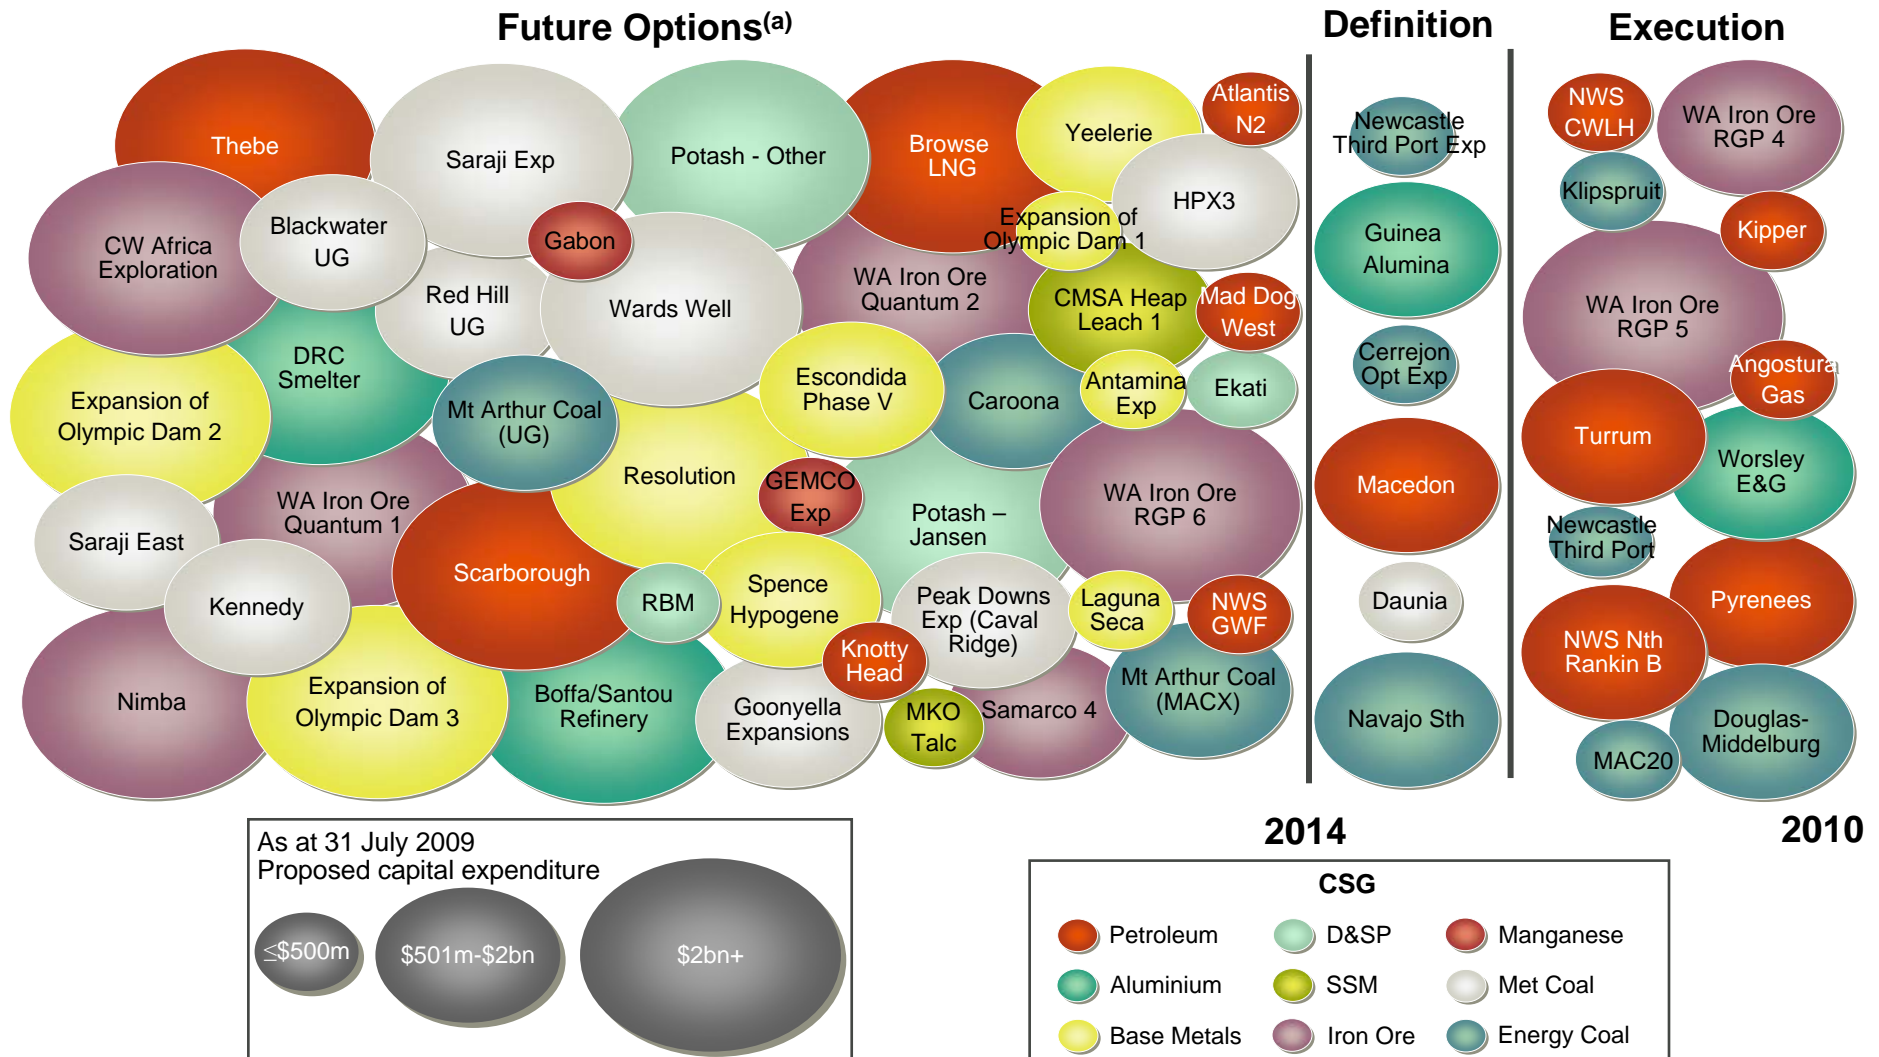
Future Options$^{(a)}$

Definition

Execution

Thebe

Saraji Exp

Potash - Other

Browse LNG

Yeelerie

Atlantis N2

CW Africa Exploration

Blackwater UG

Gabon

HPX3

Expansion of Olympic Dam 1

Red Hill UG

Wards Well

WA Iron Ore Quantum 2

CMSA Heap Leach 1

Mad Dog West

DRC Smelter

Expansion of Olympic Dam 2

Mt Arthur Coal (UG)

Escondida Phase V

Caroona

Antamina Exp

Ekati

Resolution

GEMCO Exp

Potash – Jansen

WA Iron Ore RGP 6

WA Iron Ore Quantum 1

Saraji East

Scarborough

Kennedy

RBM

Spence Hypogene

Peak Downs Exp (Caval Ridge)

Laguna Seca

NWS GWF

Knotty Head

Nimba

Expansion of Olympic Dam 3

Boffa/Santou Refinery

Goonyella Expansions

MKO Talc

Samarco 4

Mt Arthur Coal (MACX)

Newcastle Third Port Exp

Guinea Alumina

Cerrejon Opt Exp

Macedon

Daunia

Navajo Sth

NWS CWLH

WA Iron Ore RGP 4

Klipspruit

Kipper

WA Iron Ore RGP 5

Angostura Gas

Turrum

Worsley E&G

Newcastle Third Port

Pyrenees

NWS Nth Rankin B

Douglas-Middelburg

MAC20

2014

2010

As at 31 July 2009
Proposed capital expenditure

≤\$500m

\$501m-\$2bn

\$2bn+

CSG

Petroleum

D&SP

Manganese

Aluminium

SSM

Met Coal

Base Metals

Iron Ore

Energy Coal